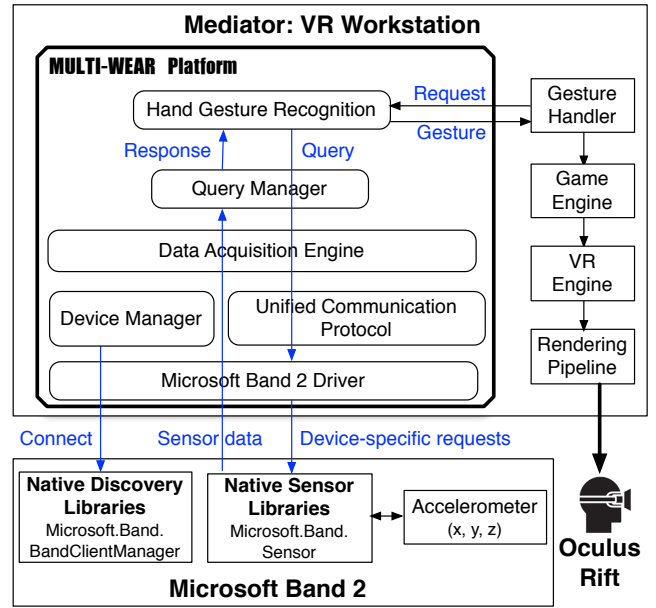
Mediator: VR Workstation

MULTI-WEAR Platform

Hand Gesture Recognition

Request

Gesture

Gesture Handler

Response

Query

Query Manager

Game Engine

Data Acquisition Engine

VR Engine

Device Manager

Unified Communication Protocol

Rendering Pipeline

Microsoft Band 2 Driver

Connect

Sensor data

Device-specific requests

Native Discovery Libraries
Microsoft.Band.
BandClientManager

Native Sensor Libraries
Microsoft.Band.
Sensor

Accelerometer
(x, y, z)

Oculus Rift

Microsoft Band 2